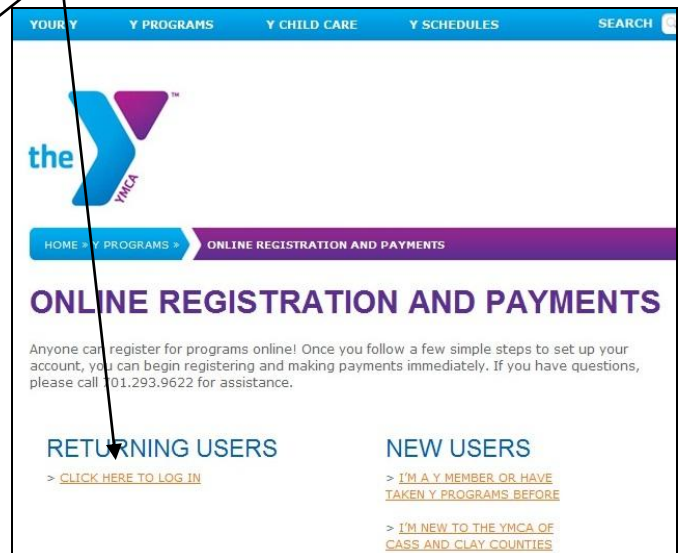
YOUR Y Y PROGRAMS Y CHILD CARE Y SCHEDULES SEARCH

the YMCA

HOME » Y PROGRAMS » ONLINE REGISTRATION AND PAYMENTS

ONLINE REGISTRATION AND PAYMENTS

Anyone can register for programs online! Once you follow a few simple steps to set up your account, you can begin registering and making payments immediately. If you have questions, please call 701.293.9622 for assistance.

RETURNING USERS

> CLICK HERE TO LOG IN

NEW USERS

> I'M A Y MEMBER OR HAVE TAKEN Y PROGRAMS BEFORE

> I'M NEW TO THE YMCA OF CASS AND CLAY COUNTIES